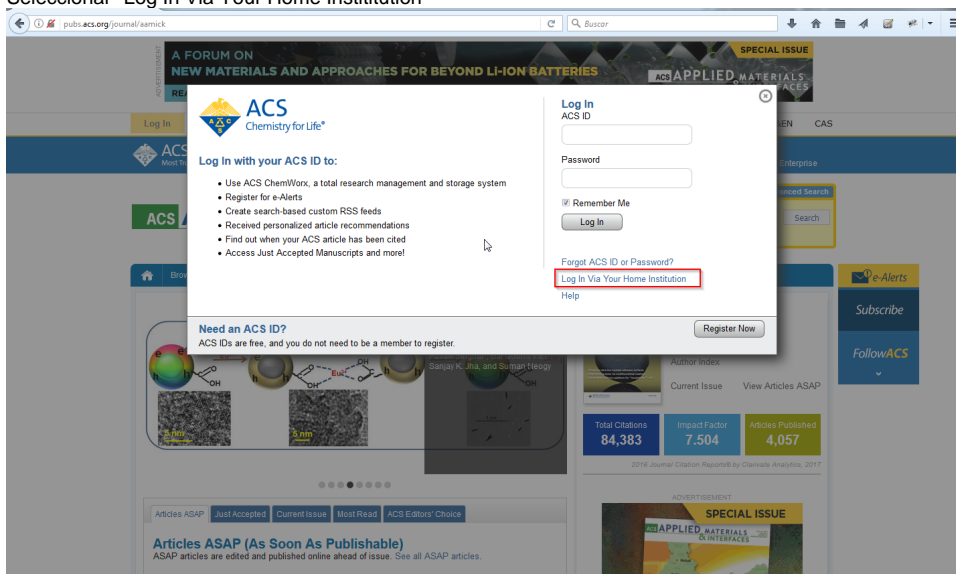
Seleccionar "Log In Via Your Home Institution"

pubs.acs.org/journal/aamick

Buscar

ADVERTISEMENT

A FORUM ON
NEW MATERIALS AND APPROACHES FOR BEYOND LI-ION BATTERIES

SPECIAL ISSUE

ACS APPLIED MATERIALS & INTERFACES

Log In

SEN CAS

ACS Most Tr

Enterprise

ACS

Advanced Search

Search

Brow

ACS Chemistry for Life®

Log In with your ACS ID to:

• Use ACS ChemWorx, a total research management and storage system
• Register for e-Alerts
• Create search-based custom RSS feeds
• Received personalized article recommendations
• Find out when your ACS article has been cited
• Access Just Accepted Manuscripts and more!

Log In
ACS ID

Password

Remember Me

Log In

Forgot ACS ID or Password?

Log In Via Your Home Institution

Help

Need an ACS ID?
ACS IDs are free, and you do not need to be a member to register.

Register Now

e-Alerts

Subscribe

FollowACS

Sanjay K. Jha, and Suman Neogy

Author Index

Current Issue View Articles ASAP

Total Citations 84,383

Impact Factor 7.504

Articles Published 4,057

2016 Journal Citation Reports® by Clarivate Analytics, 2017

5 nm

5 nm

ADVERTISEMENT

SPECIAL ISSUE

ACS APPLIED MATERIALS & INTERFACES

Articles ASAP Just Accepted Current Issue Most Read ACS Editors' Choice

Articles ASAP (As Soon As Publishable)
ASAP articles are edited and published online ahead of issue. See all ASAP articles.